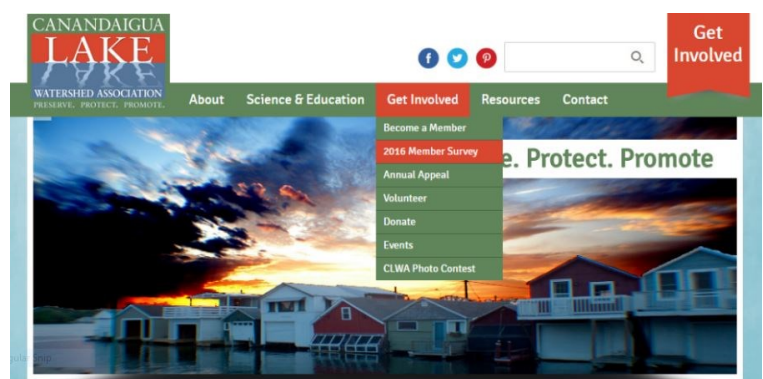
CANANDAIGUA
LAKE
WATERSHED ASSOCIATION
PRESERVE. PROTECT. PROMOTE.

Get Involved

About
Science & Education
Get Involved
Resources
Contact

Become a Member
2016 Member Survey
Annual Appeal
Volunteer
Donate
Events
CLWA Photo Contest

e. Protect. Promote